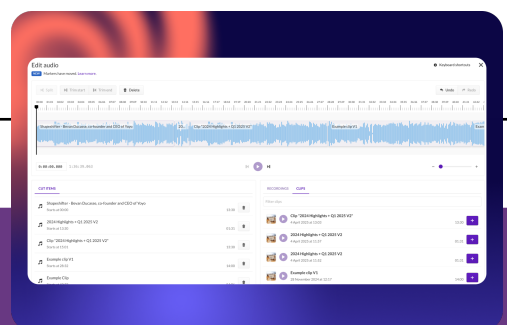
Edit audio

NEW Markers have moved. Learn more

Keyboard shortcuts

Split | Fine-tune | Fine-tune | Delete

Undo | Redo

Shapeshifter - Bevan Claussen, co-founder and CEO of Yoyo

Clip "2024 Highlights + Q1 2025 V2"

Example clip V1

CUT ITEMS

Shapeshifter - Bevan Claussen, co-founder and CEO of Yoyo

2024 Highlights + Q1 2025 V2

Clip "2024 Highlights + Q1 2025 V2"

Example clip V1

Example Clip

RECORDINGS | CLIPS

Clip "2024 Highlights + Q1 2025 V2"

2024 Highlights + Q1 2025 V2

2024 Highlights + Q1 2025 V2

Example clip V1